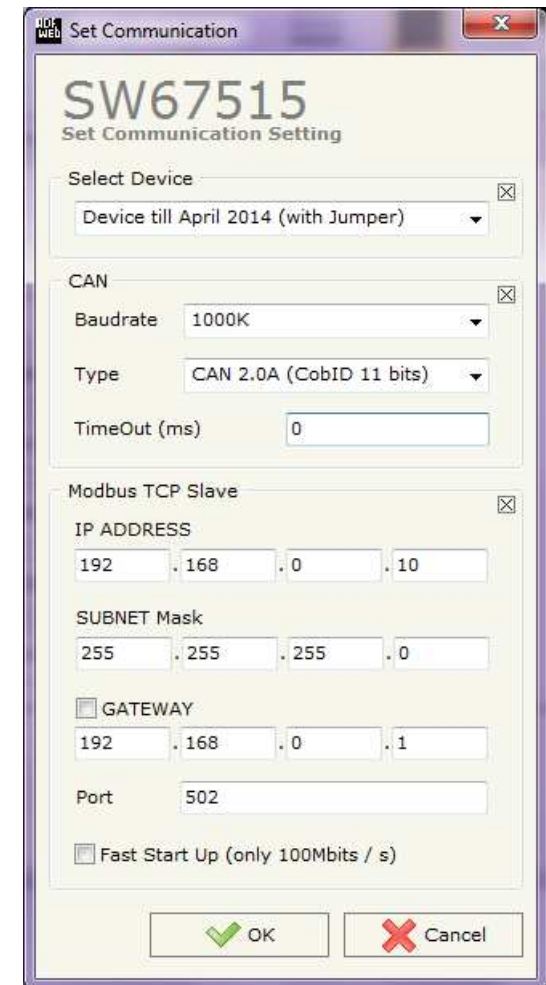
Set Communication

SW67515
Set Communication Setting

Select Device
Device till April 2014 (with Jumper)

CAN
Baudrate 1000K
Type CAN 2.0A (CobID 11 bits)
TimeOut (ms) 0

Modbus TCP Slave
IP ADDRESS
192 . 168 . 0 . 10

SUBNET Mask
255 . 255 . 255 . 0

GATEWAY
192 . 168 . 0 . 1

Port 502

Fast Start Up (only 100Mbits / s)

OK
Cancel